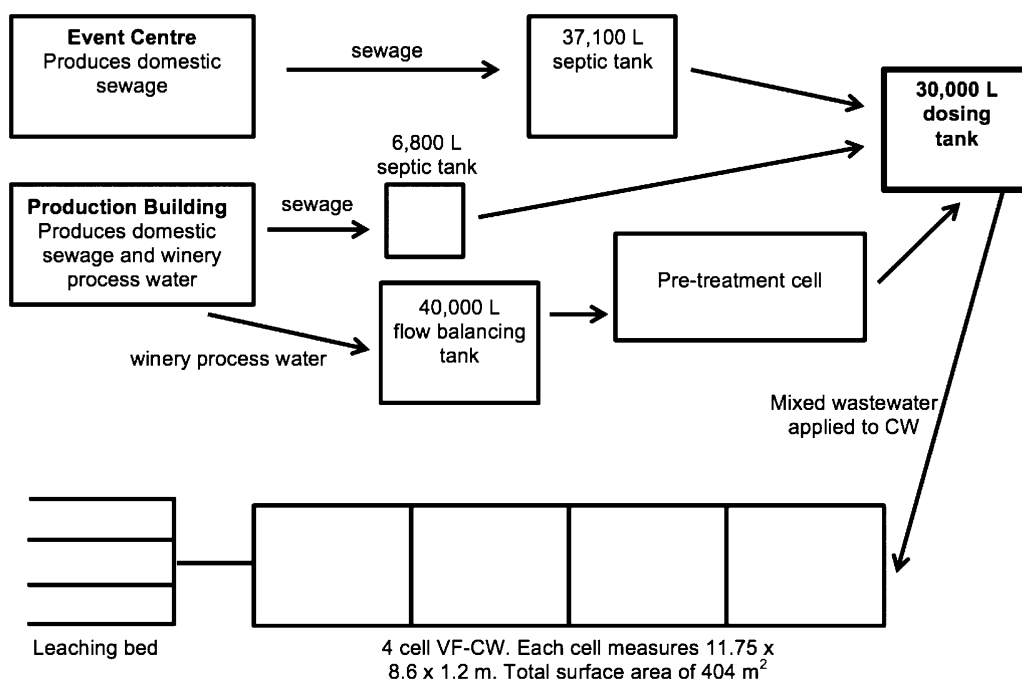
Event Centre
Produces domestic sewage

sewage

37,100 L
septic tank

30,000 L
dosing tank

6,800 L
septic tank

Production Building
Produces domestic sewage and winery process water

sewage

40,000 L
flow balancing tank

Pre-treatment cell

winery process water

Mixed wastewater applied to CW

Leaching bed

4 cell VF-CW. Each cell measures 11.75 x 8.6 x 1.2 m. Total surface area of 404 $m^2$